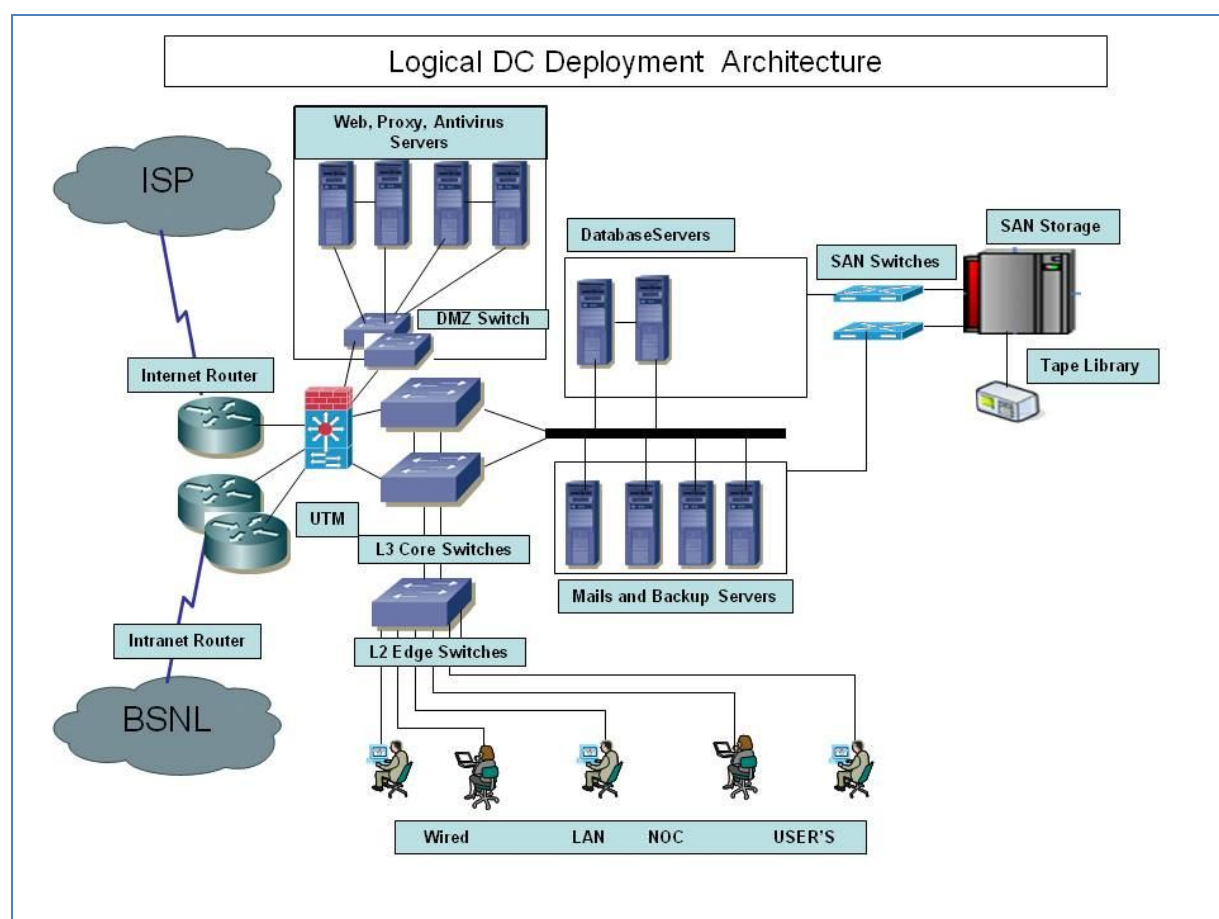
Logical DC Deployment Architecture

Web, Proxy, Antivirus Servers

ISP

DatabaseServers

SAN Storage

SAN Switches

DMZ Switch

Tape Library

Internet Router

UTM

L3 Core Switches

Mails and Backup Servers

Intranet Router

L2 Edge Switches

BSNL

Wired LAN NOC USER'S